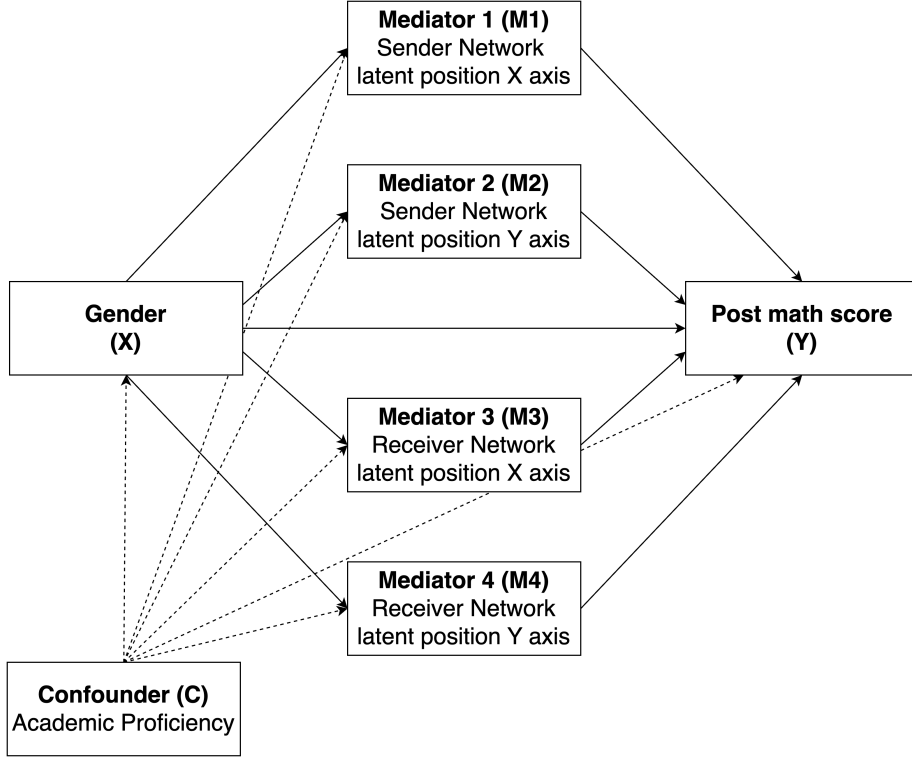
Mediator 1 (M1)
Sender Network
latent position X axis

Mediator 2 (M2)
Sender Network
latent position Y axis

Gender
(X)

Post math score
(Y)

Mediator 3 (M3)
Receiver Network
latent position X axis

Mediator 4 (M4)
Receiver Network
latent position Y axis

Confounder (C)
Academic Proficiency